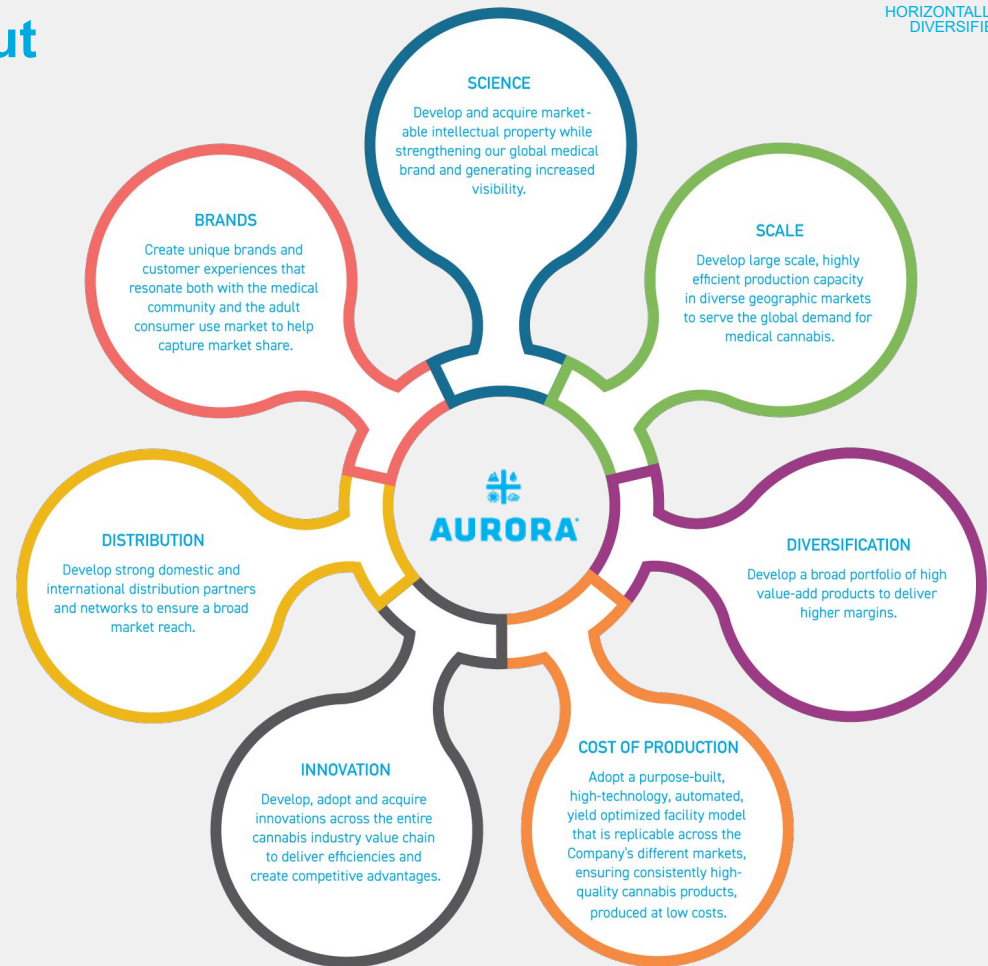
ut

HORIZONTALL
DIVERSIFIE

SCIENCE

Develop and acquire marketable intellectual property while strengthening our global medical brand and generating increased visibility.

BRANDS

Create unique brands and customer experiences that resonate both with the medical community and the adult consumer use market to help capture market share.

SCALE

Develop large scale, highly efficient production capacity in diverse geographic markets to serve the global demand for medical cannabis.

AURORA

DISTRIBUTION

Develop strong domestic and international distribution partners and networks to ensure a broad market reach.

DIVERSIFICATION

Develop a broad portfolio of high value-add products to deliver higher margins.

INNOVATION

Develop, adopt and acquire innovations across the entire cannabis industry value chain to deliver efficiencies and create competitive advantages.

COST OF PRODUCTION

Adopt a purpose-built, high-technology, automated, yield optimized facility model that is replicable across the Company's different markets, ensuring consistently high-quality cannabis products, produced at low costs.